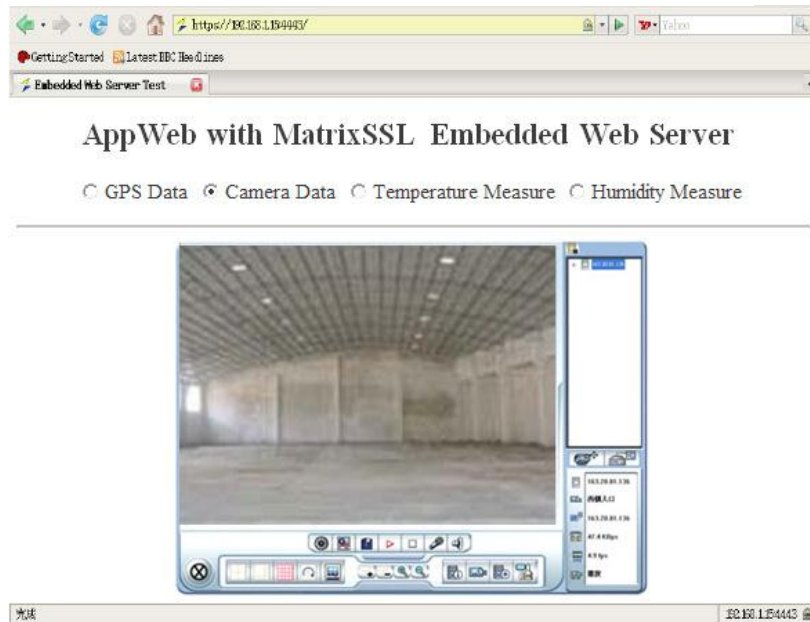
https://192.168.1.154443/

Yahoo

Getting Started Latest BBC Headlines

Embedded Web Server Test

AppWeb with MatrixSSL Embedded Web Server

GPS Data Camera Data Temperature Measure Humidity Measure

163.20.81.136

西侧入口

163.20.81.136

47.4 KBps

4.9 fps

重放

完成

192.168.1.154443